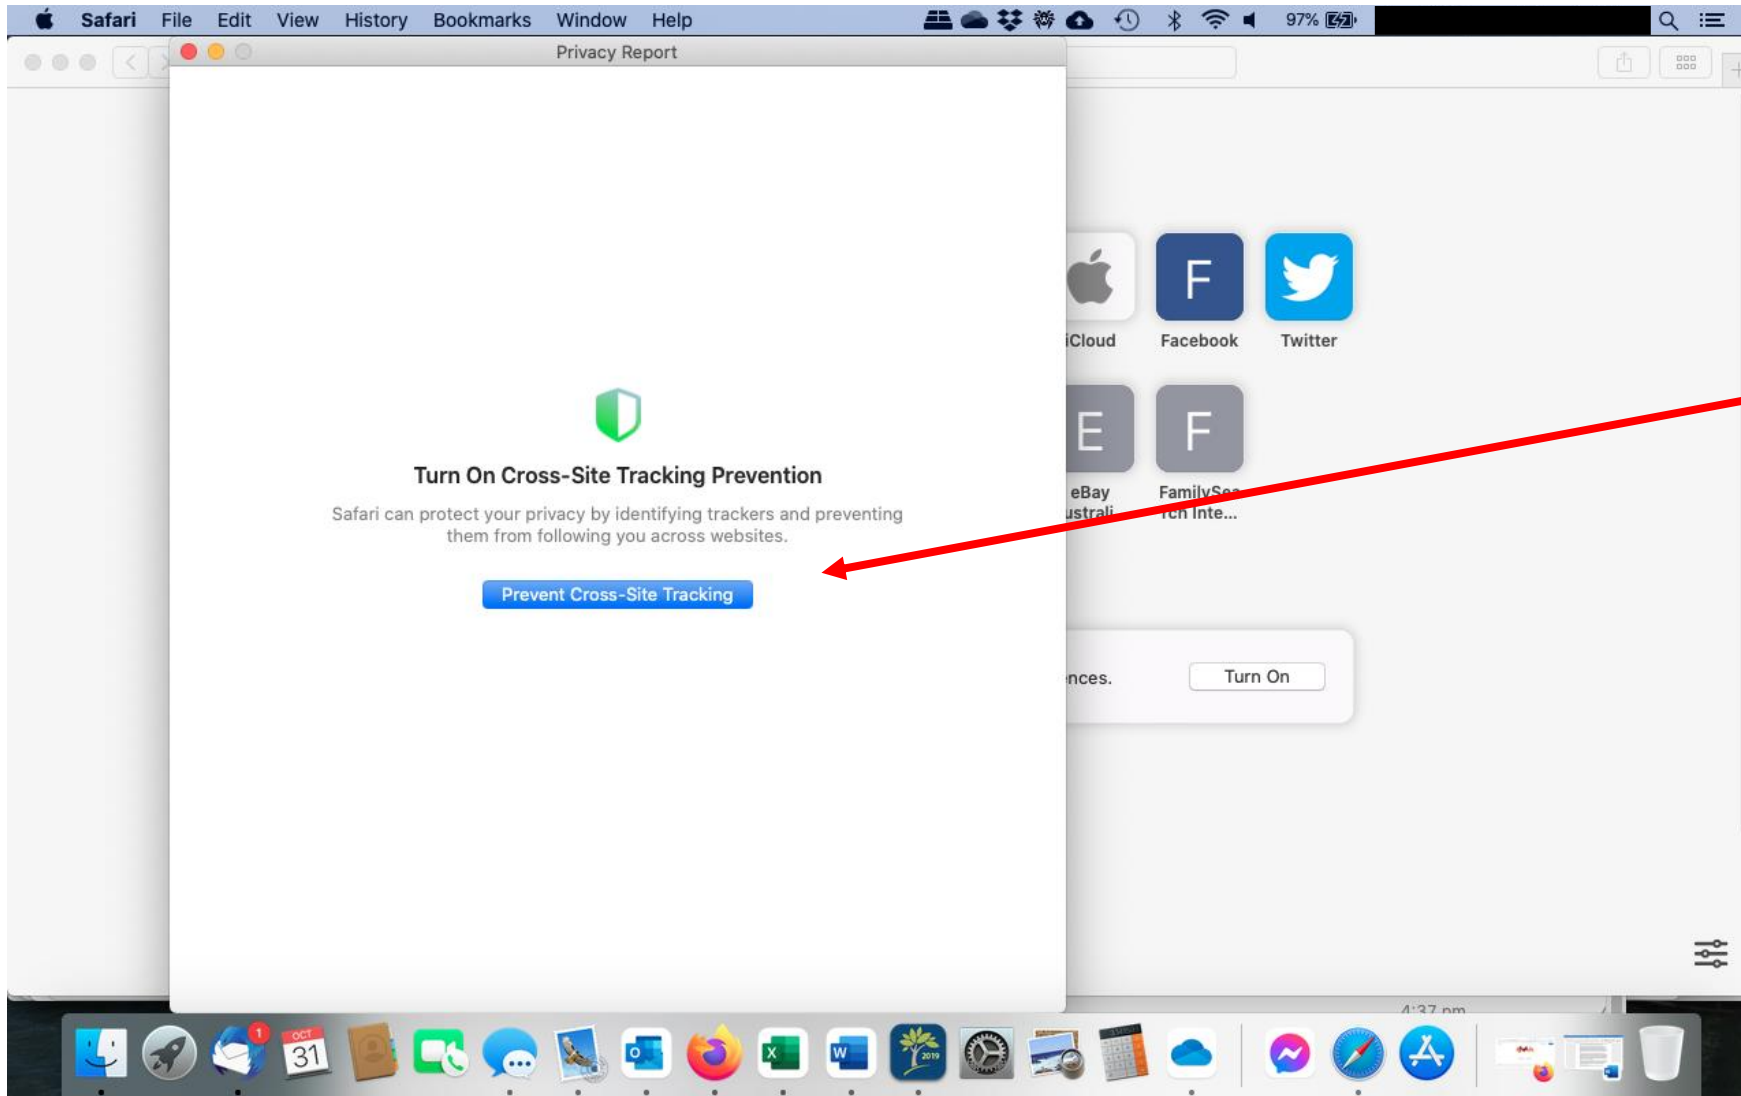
Safari File Edit View History Bookmarks Window Help

97%

Privacy Report

Turn On Cross-Site Tracking Prevention

Safari can protect your privacy by identifying trackers and preventing them from following you across websites.

Prevent Cross-Site Tracking

iCloud

F

Facebook

Twitter

E

eBay

ustrali

F

FamilySea

rch Inte...

nces.

Turn On

OCT

31

1

4:37 pm